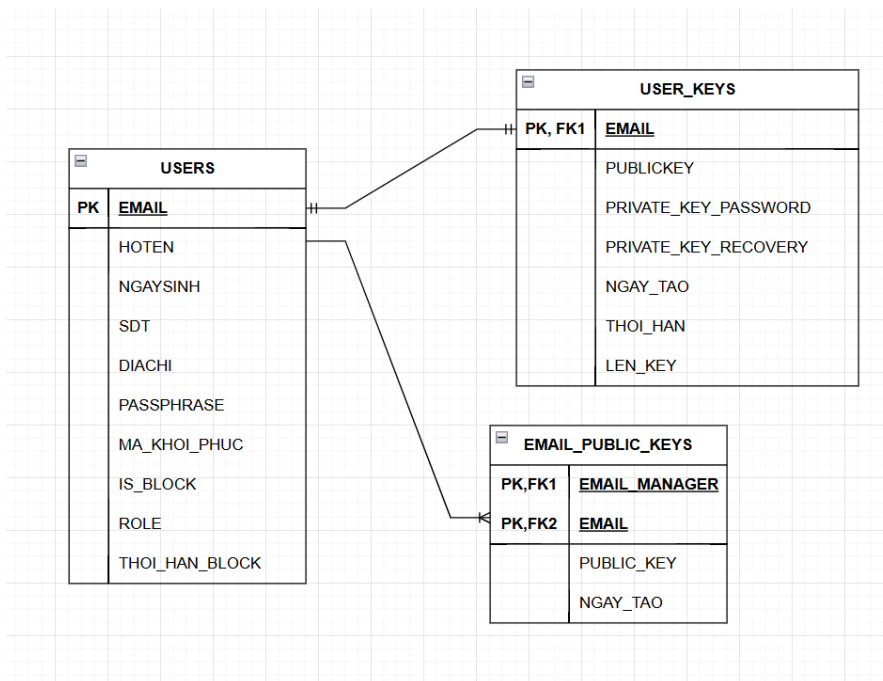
USERS

| PK | EMAIL |
|---|---|
| | HOTEN |
| | NGAYSINH |
| | SDT |
| | DIACHI |
| | PASSPHRASE |
| | MA_KHOI_PHUC |
| | IS_BLOCK |
| | ROLE |
| | THOI_HAN_BLOCK |

USER_KEYS

| PK, FK1 | EMAIL |
|---|---|
| | PUBLICKEY |
| | PRIVATE_KEY_PASSWORD |
| | PRIVATE_KEY_RECOVERY |
| | NGAY_TAO |
| | THOI_HAN |
| | LEN_KEY |

EMAIL_PUBLIC_KEYS

| PK,FK1 | EMAIL_MANAGER |
|---|---|
| PK,FK2 | EMAIL |
| | PUBLIC_KEY |
| | NGAY_TAO |